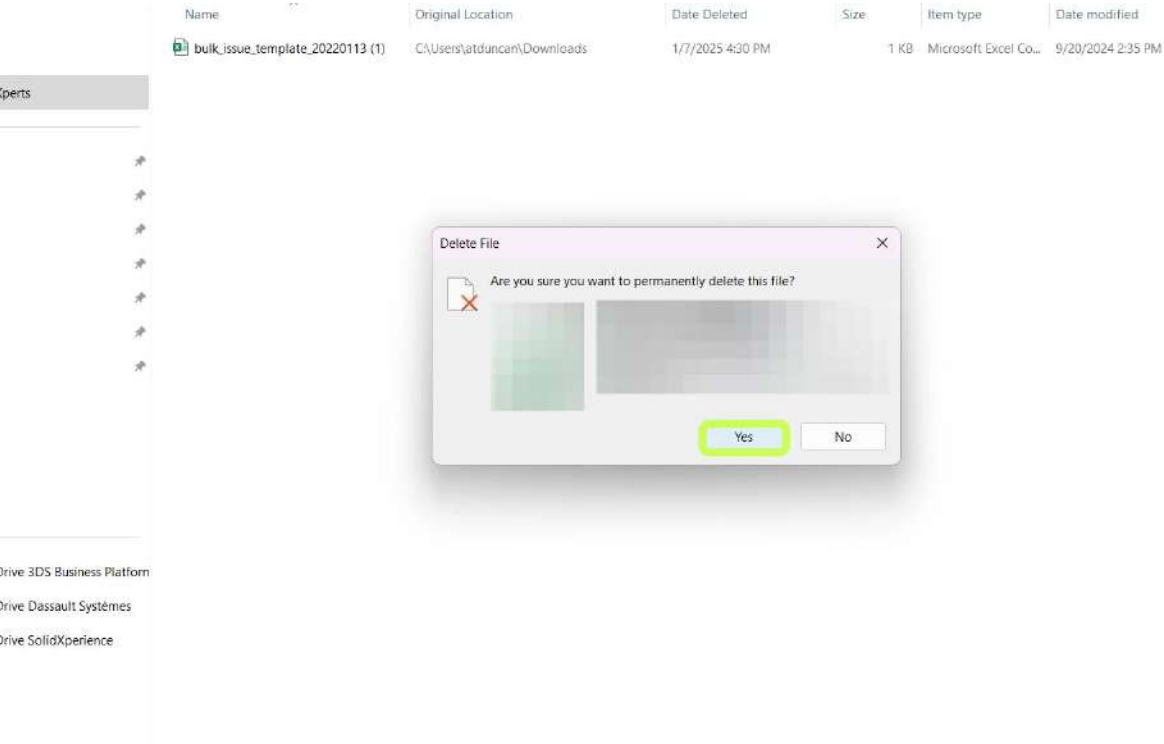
| Name | Original Location | Date Deleted | Size | Item type | Date modified |
|---|---|---|---|---|---|
| bulk_issue_template_20220113 (1) | C:\Users\atduncan\Downloads | 1/7/2025 4:30 PM | 1 KB | Microsoft Excel Co... | 9/20/2024 2:35 PM |

Xperts

Delete File

Are you sure you want to permanently delete this file?

Yes

No

Drive 3DS Business Platform

Drive Dassault Systèmes

Drive SolidXperience